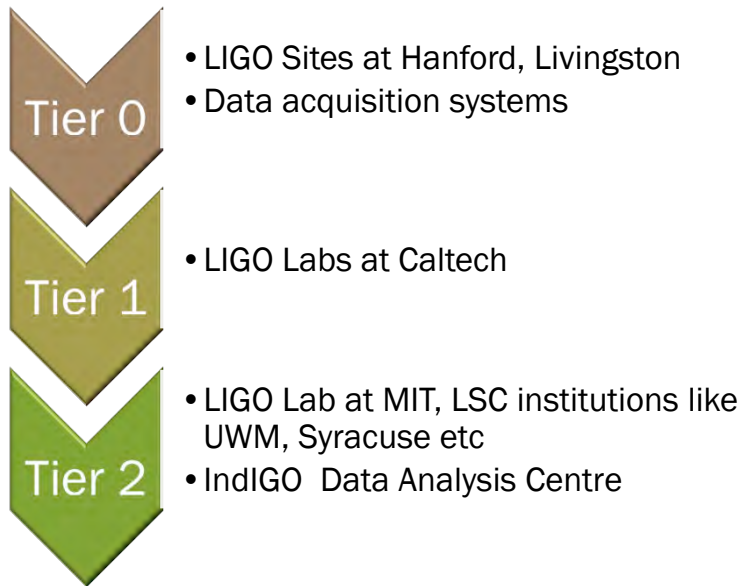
Tier 0

- LIGO Sites at Hanford, Livingston
- Data acquisition systems

Tier 1

- LIGO Labs at Caltech

Tier 2

- LIGO Lab at MIT, LSC institutions like UWM, Syracuse etc
- IndIGO Data Analysis Centre